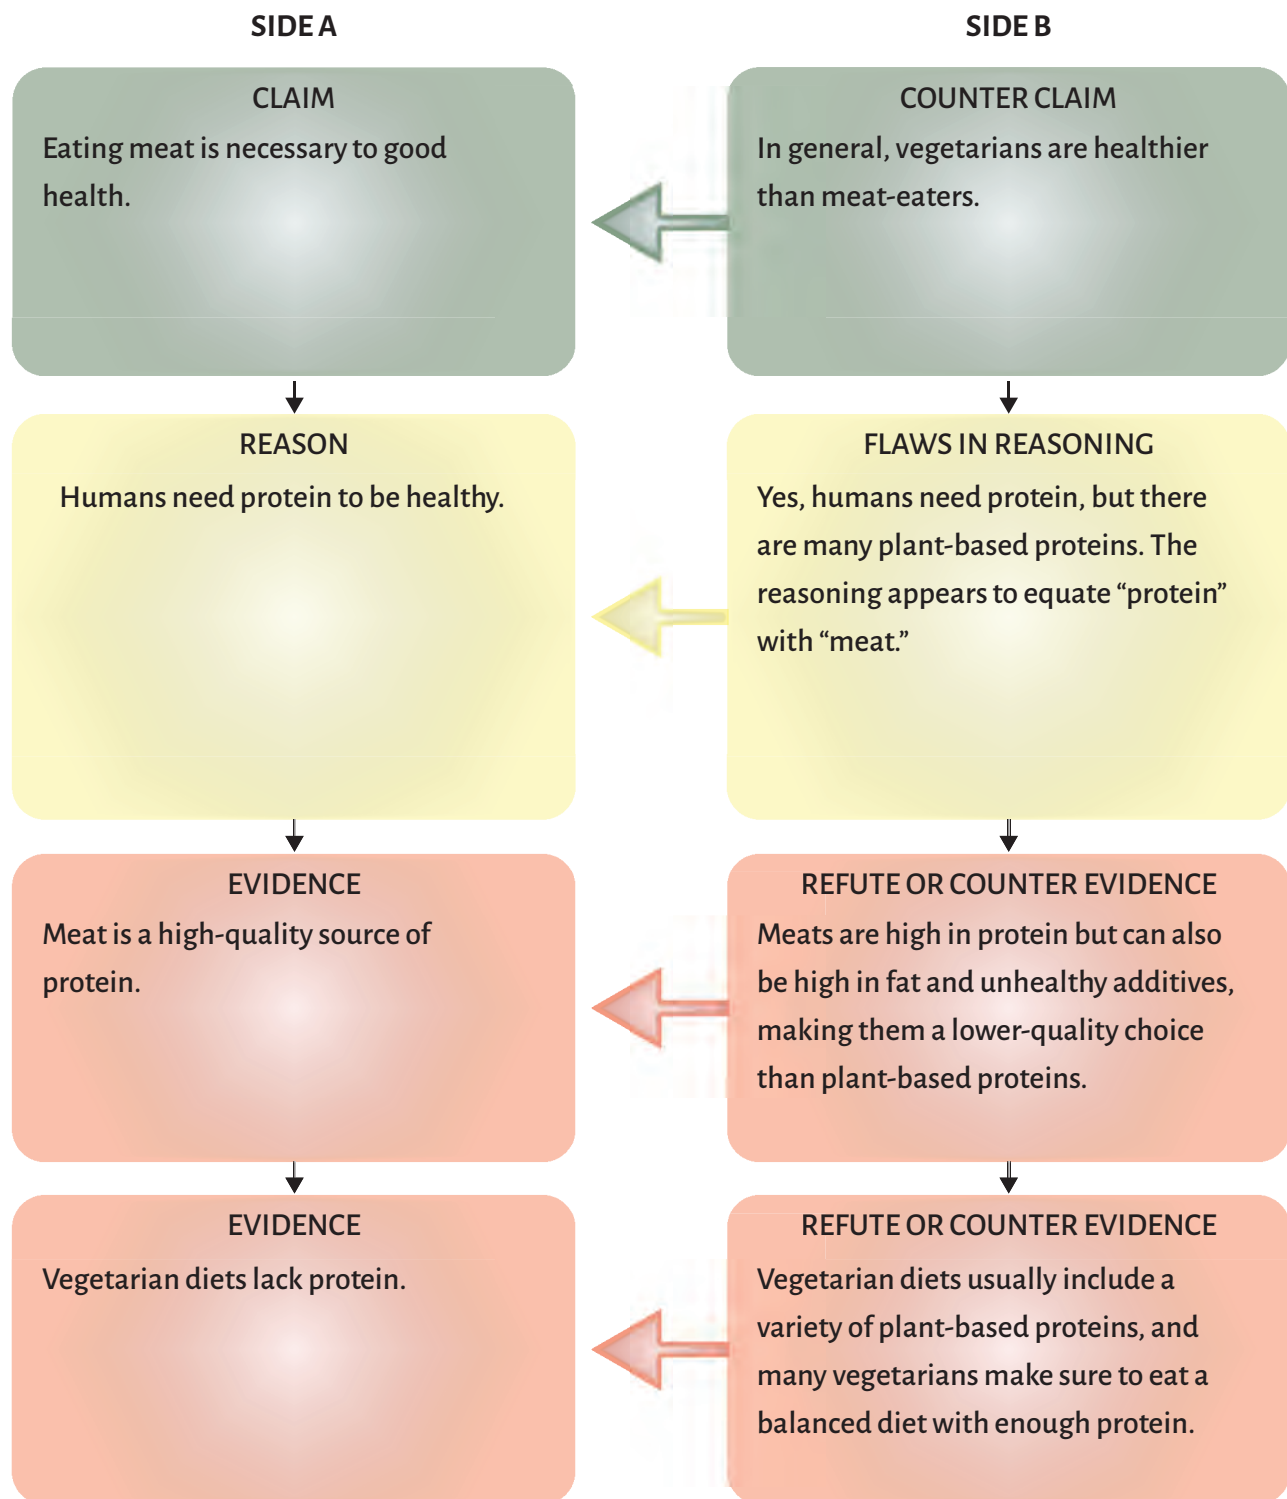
SIDE A

SIDE B

CLAIM

Eating meat is necessary to good health.

COUNTER CLAIM

In general, vegetarians are healthier than meat-eaters.

REASON

Humans need protein to be healthy.

FLAWS IN REASONING

Yes, humans need protein, but there are many plant-based proteins. The reasoning appears to equate “protein” with “meat.”

EVIDENCE

Meat is a high-quality source of protein.

REFUTE OR COUNTER EVIDENCE

Meats are high in protein but can also be high in fat and unhealthy additives, making them a lower-quality choice than plant-based proteins.

EVIDENCE

Vegetarian diets lack protein.

REFUTE OR COUNTER EVIDENCE

Vegetarian diets usually include a variety of plant-based proteins, and many vegetarians make sure to eat a balanced diet with enough protein.